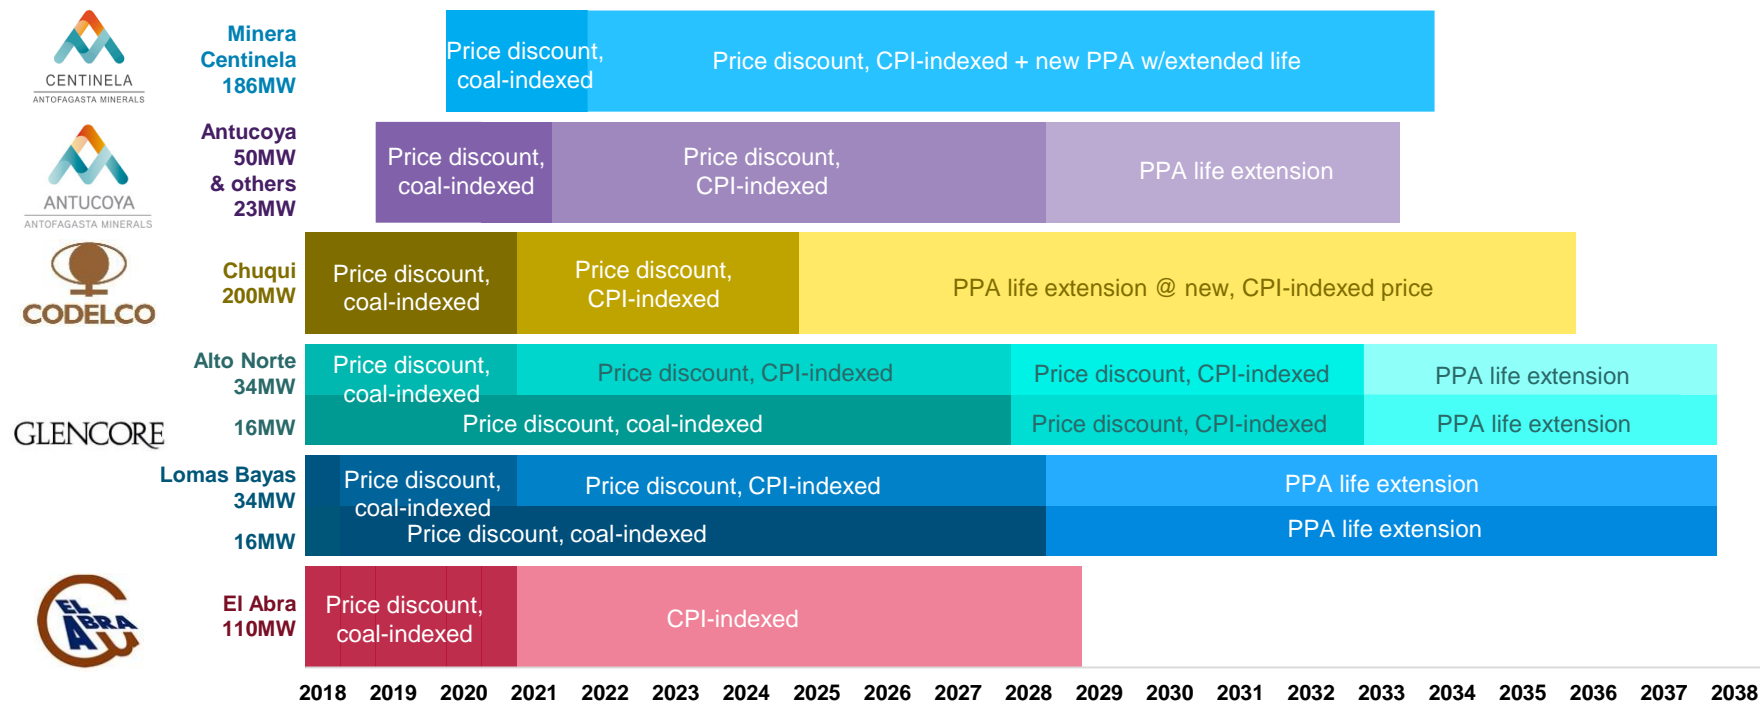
CENTINELA
ANTOFAGASTA MINERALS

Minera Centinela 186MW

Price discount, coal-indexed

Price discount, CPI-indexed + new PPA w/extended life

ANTUCOYA
ANTOFAGASTA MINERALS

Antucoya 50MW & others 23MW

Price discount, coal-indexed

Price discount, CPI-indexed

PPA life extension

CODELCO

Chuqui 200MW

Price discount, coal-indexed

Price discount, CPI-indexed

PPA life extension @ new, CPI-indexed price

GLENCORE

Alto Norte 34MW

16MW

Price discount, coal-indexed

Price discount, CPI-indexed

Price discount, CPI-indexed

PPA life extension

Price discount, coal-indexed

Price discount, CPI-indexed

PPA life extension

Lomas Bayas 34MW

16MW

Price discount, coal-indexed

Price discount, CPI-indexed

PPA life extension

Price discount, coal-indexed

PPA life extension

EL ABRA

El Abra 110MW

Price discount, coal-indexed

CPI-indexed

2018 2019 2020 2021 2022 2023 2024 2025 2026 2027 2028 2029 2030 2031 2032 2033 2034 2035 2036 2037 2038